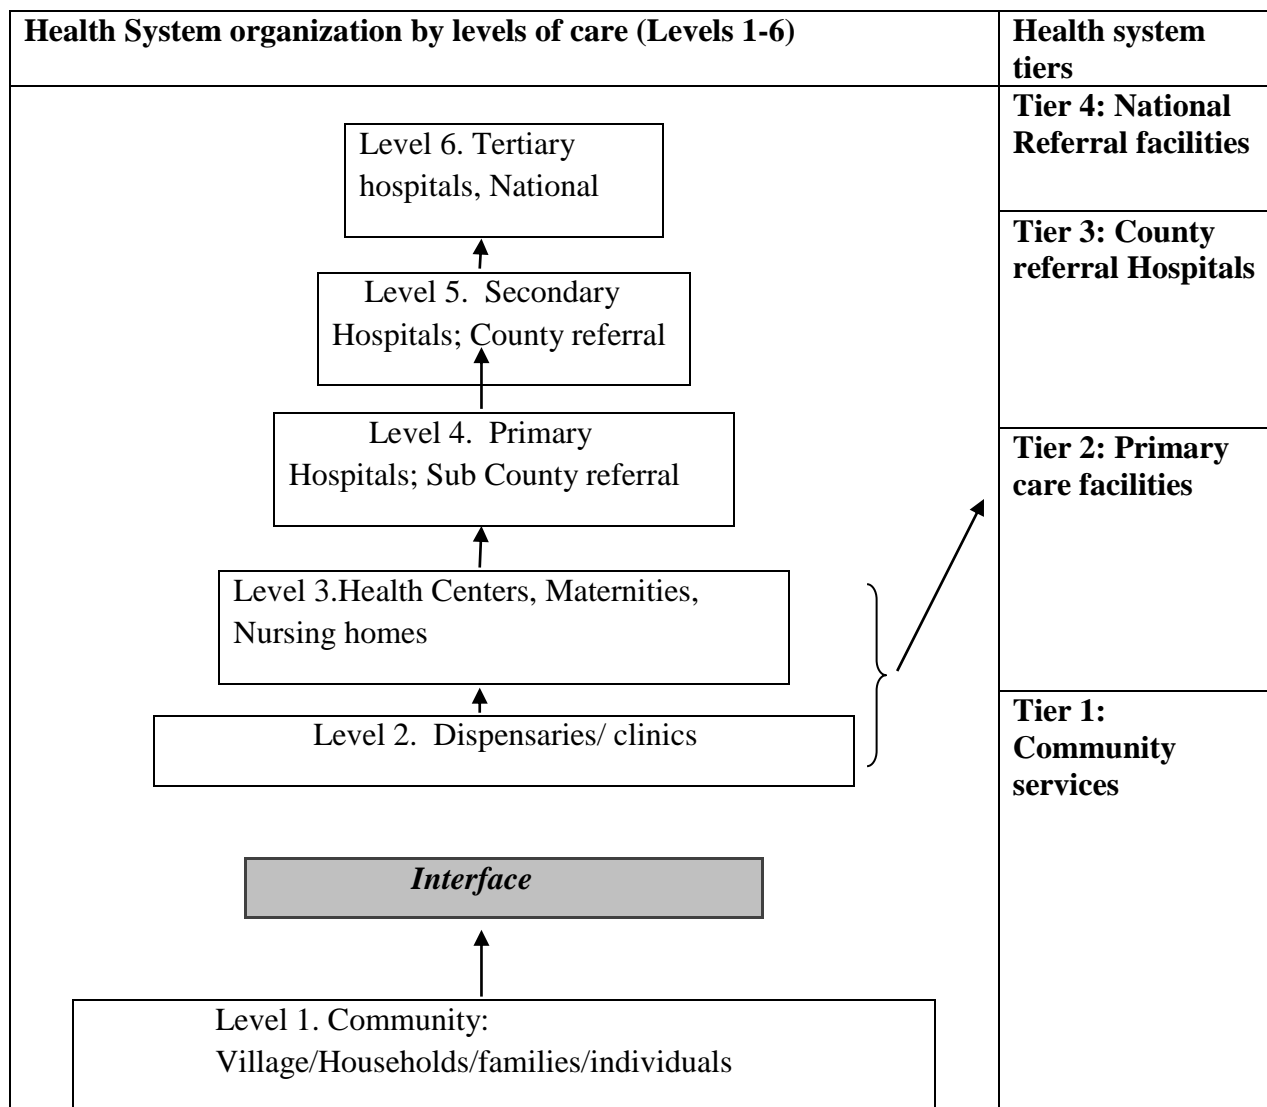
| Health System organization by levels of care (Levels 1-6) | Health system tiers |
|---|---|
| Level 6. Tertiary hospitals, National | Tier 4: National Referral facilities |
| Level 5. Secondary Hospitals; County referral | Tier 3: County referral Hospitals |
| Level 4. Primary Hospitals; Sub County referral | Tier 2: Primary care facilities |
| Level 3.Health Centers, Maternities, Nursing homes | |
| Level 2. Dispensaries/ clinics | Tier 1: Community services |
| Interface | |
| Level 1. Community: Village/Households/families/individuals | |